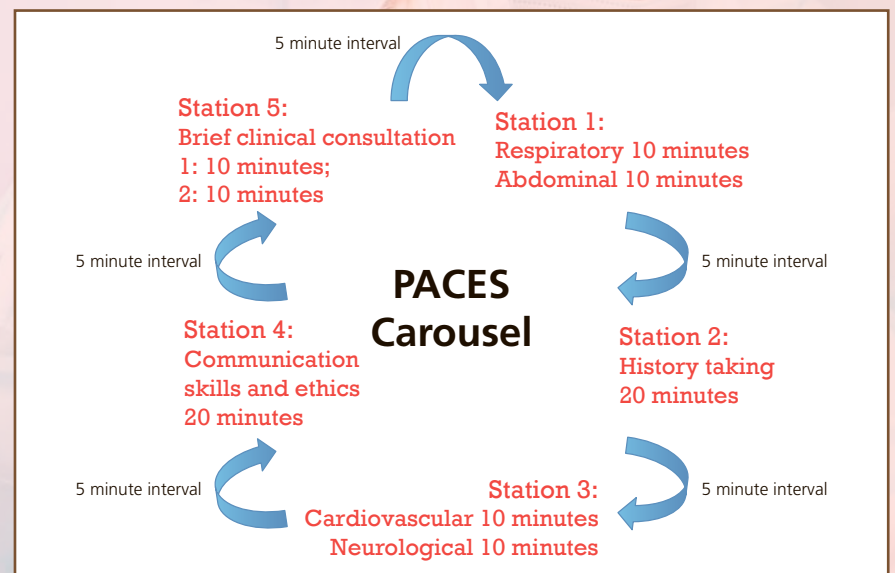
5 minute interval

Station 5:
Brief clinical consultation
1: 10 minutes;
2: 10 minutes

Station 1:
Respiratory 10 minutes
Abdominal 10 minutes

5 minute interval

PACES
Carousel

5 minute interval

Station 4:
Communication skills and ethics
20 minutes

Station 2:
History taking
20 minutes

5 minute interval

Station 3:
Cardiovascular 10 minutes
Neurological 10 minutes

5 minute interval